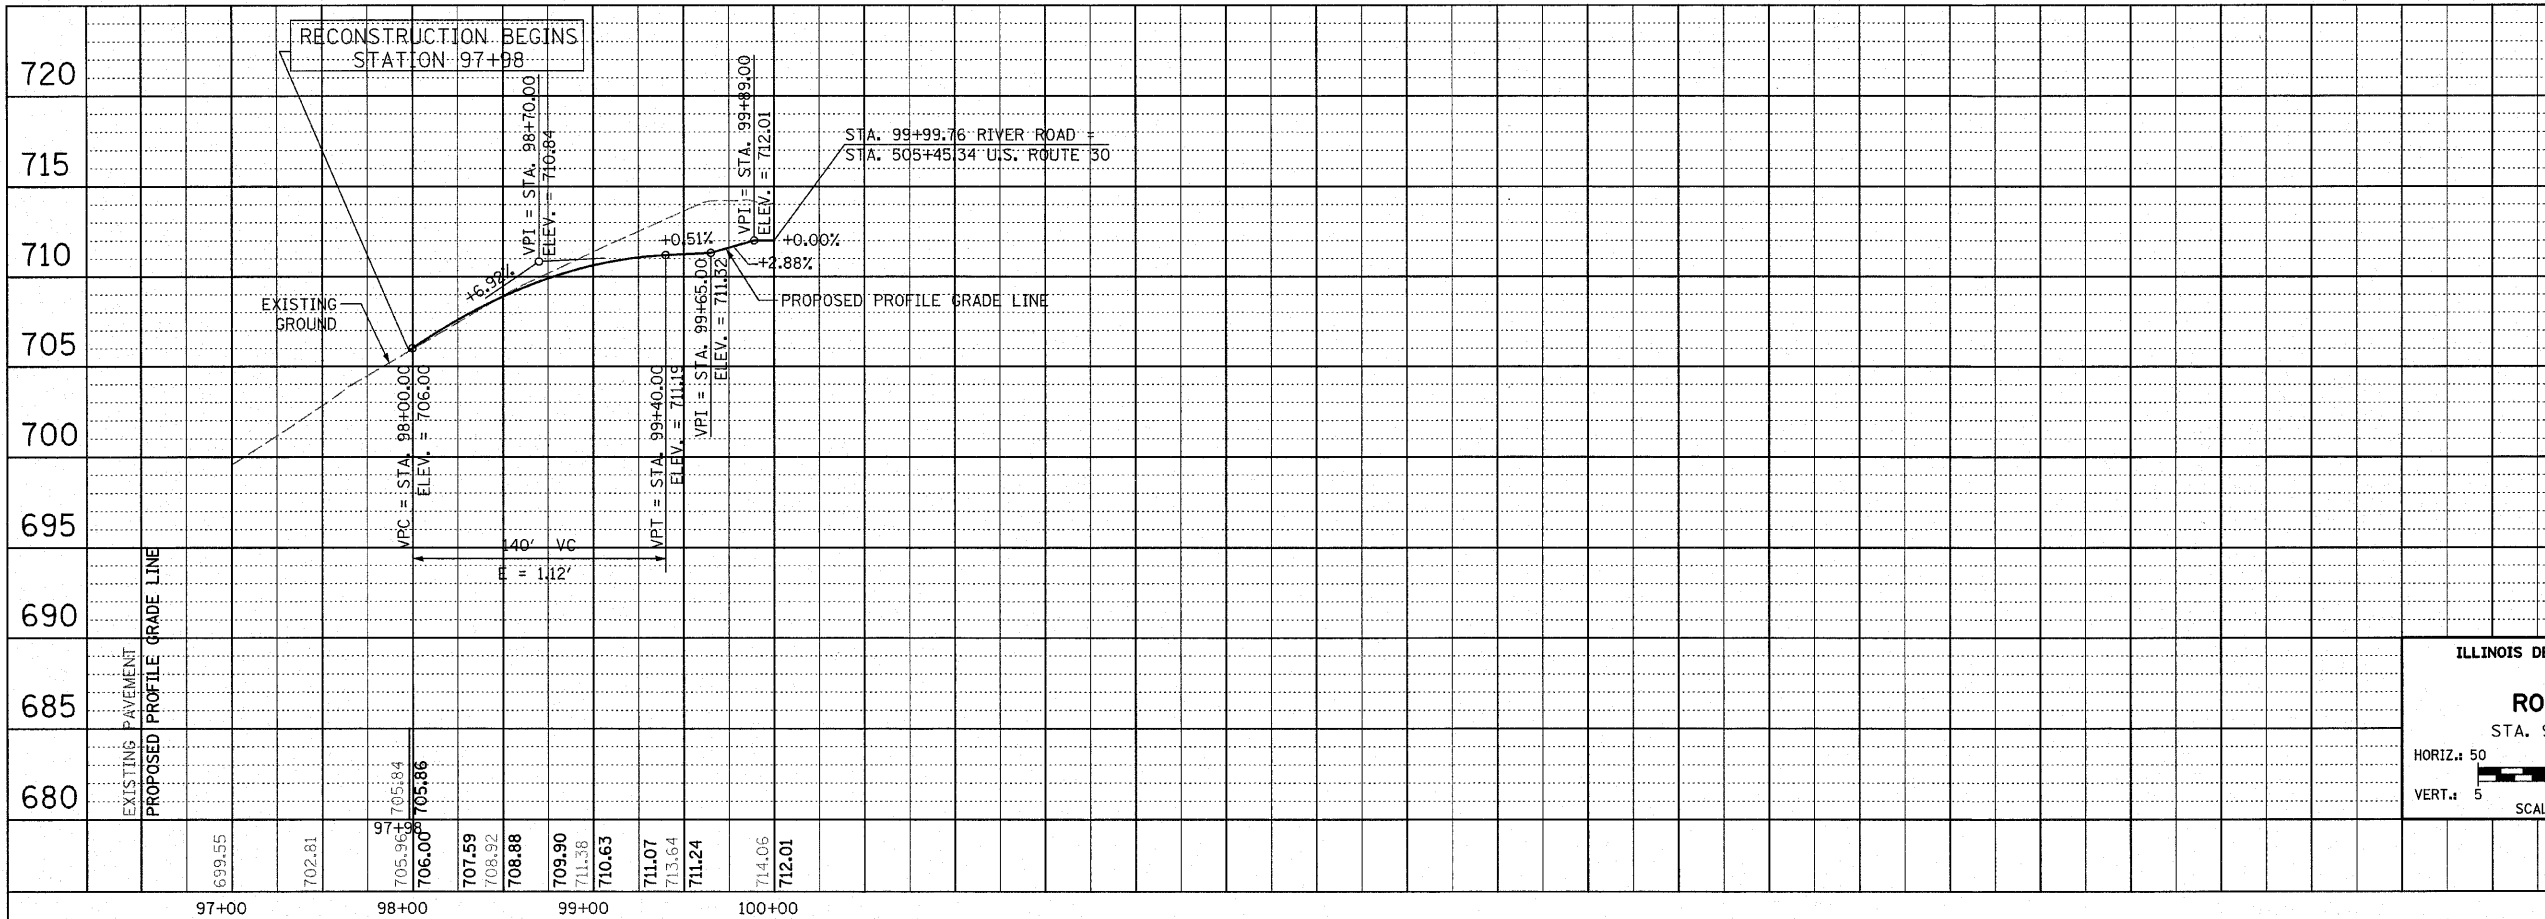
RECONSTRUCTION BEGINS
STATION 97+98

720
715
710
705
700
695
690
685
680

VPI = STA. 98+70.00
ELEV. = 710.84

VPI = STA. 99+89.00
ELEV. = 712.01

STA. 99+99.76 RIVER ROAD =
STA. 505+45.34 U.S. ROUTE 30

+0.51%
+0.00%
+2.88%
+6.92%

PROPOSED PROFILE GRADE LINE

EXISTING GROUND

VPC = STA. 98+00.00
ELEV. = 706.00

VPT = STA. 99+40.00
ELEV. = 711.19

VPI = STA. 99+65.00
ELEV. = 711.32

140' VC
E = 1.12'

EXISTING PAVEMENT
PROPOSED PROFILE GRADE LINE

705.84
705.86
97+98

699.55
702.81
705.96
706.00
707.59
708.92
708.88
709.90
711.38
710.63
711.07
713.64
711.24
714.06
712.01

97+00
98+00
99+00
100+00

ILLINOIS DE
RO
STA. 9
HORIZ.: 50
VERT.: 5
SCAL